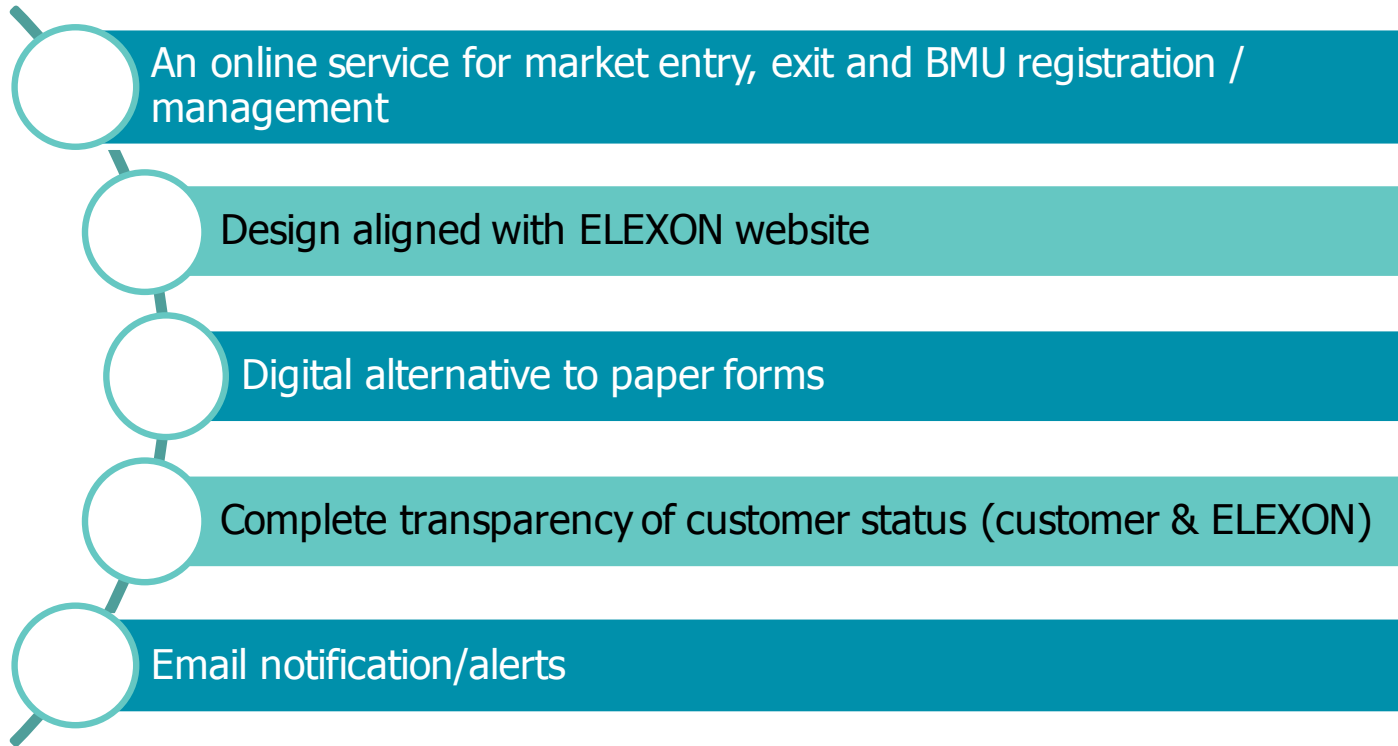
An online service for market entry, exit and BMU registration / management

Design aligned with ELEXON website

Digital alternative to paper forms

Complete transparency of customer status (customer & ELEXON)

Email notification/alerts